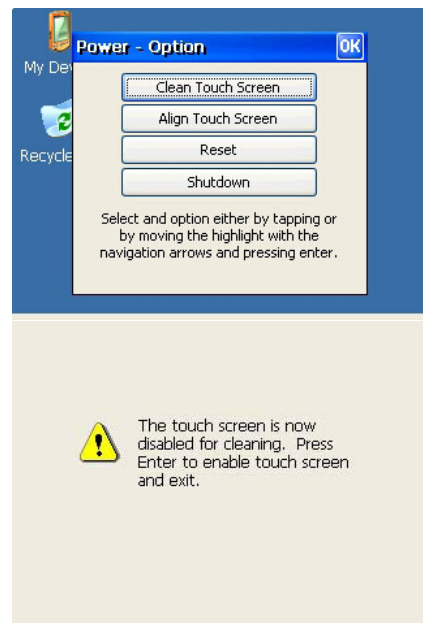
My Dev

Recycle

Power - Option

OK

Clean Touch Screen

Align Touch Screen

Reset

Shutdown

Select and option either by tapping or by moving the highlight with the navigation arrows and pressing enter.

The touch screen is now disabled for cleaning. Press Enter to enable touch screen and exit.